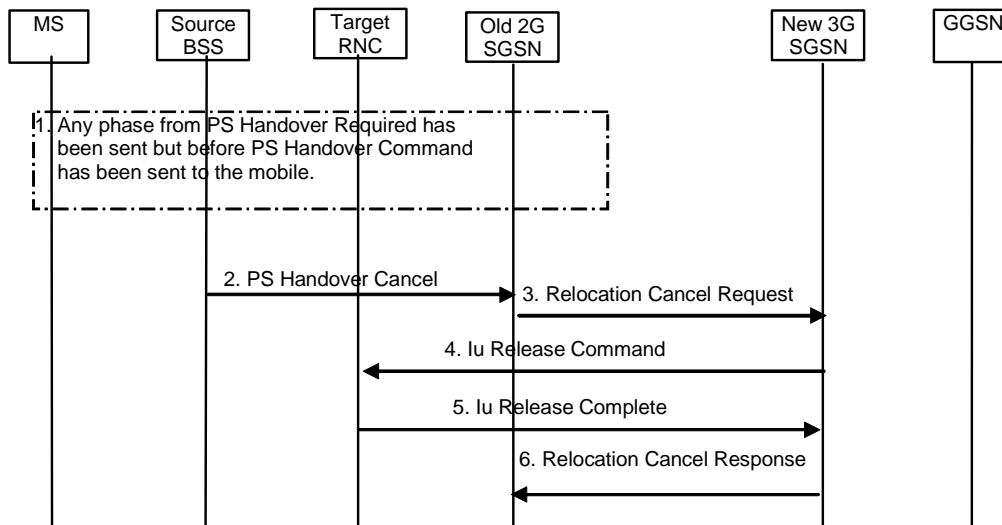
MS

Source BSS

Target RNC

Old 2G SGSN

New 3G SGSN

GGSN

1. Any phase from PS Handover Required has been sent but before PS Handover Command has been sent to the mobile.

2. PS Handover Cancel

3. Relocation Cancel Request

4. Iu Release Command

5. Iu Release Complete

6. Relocation Cancel Response